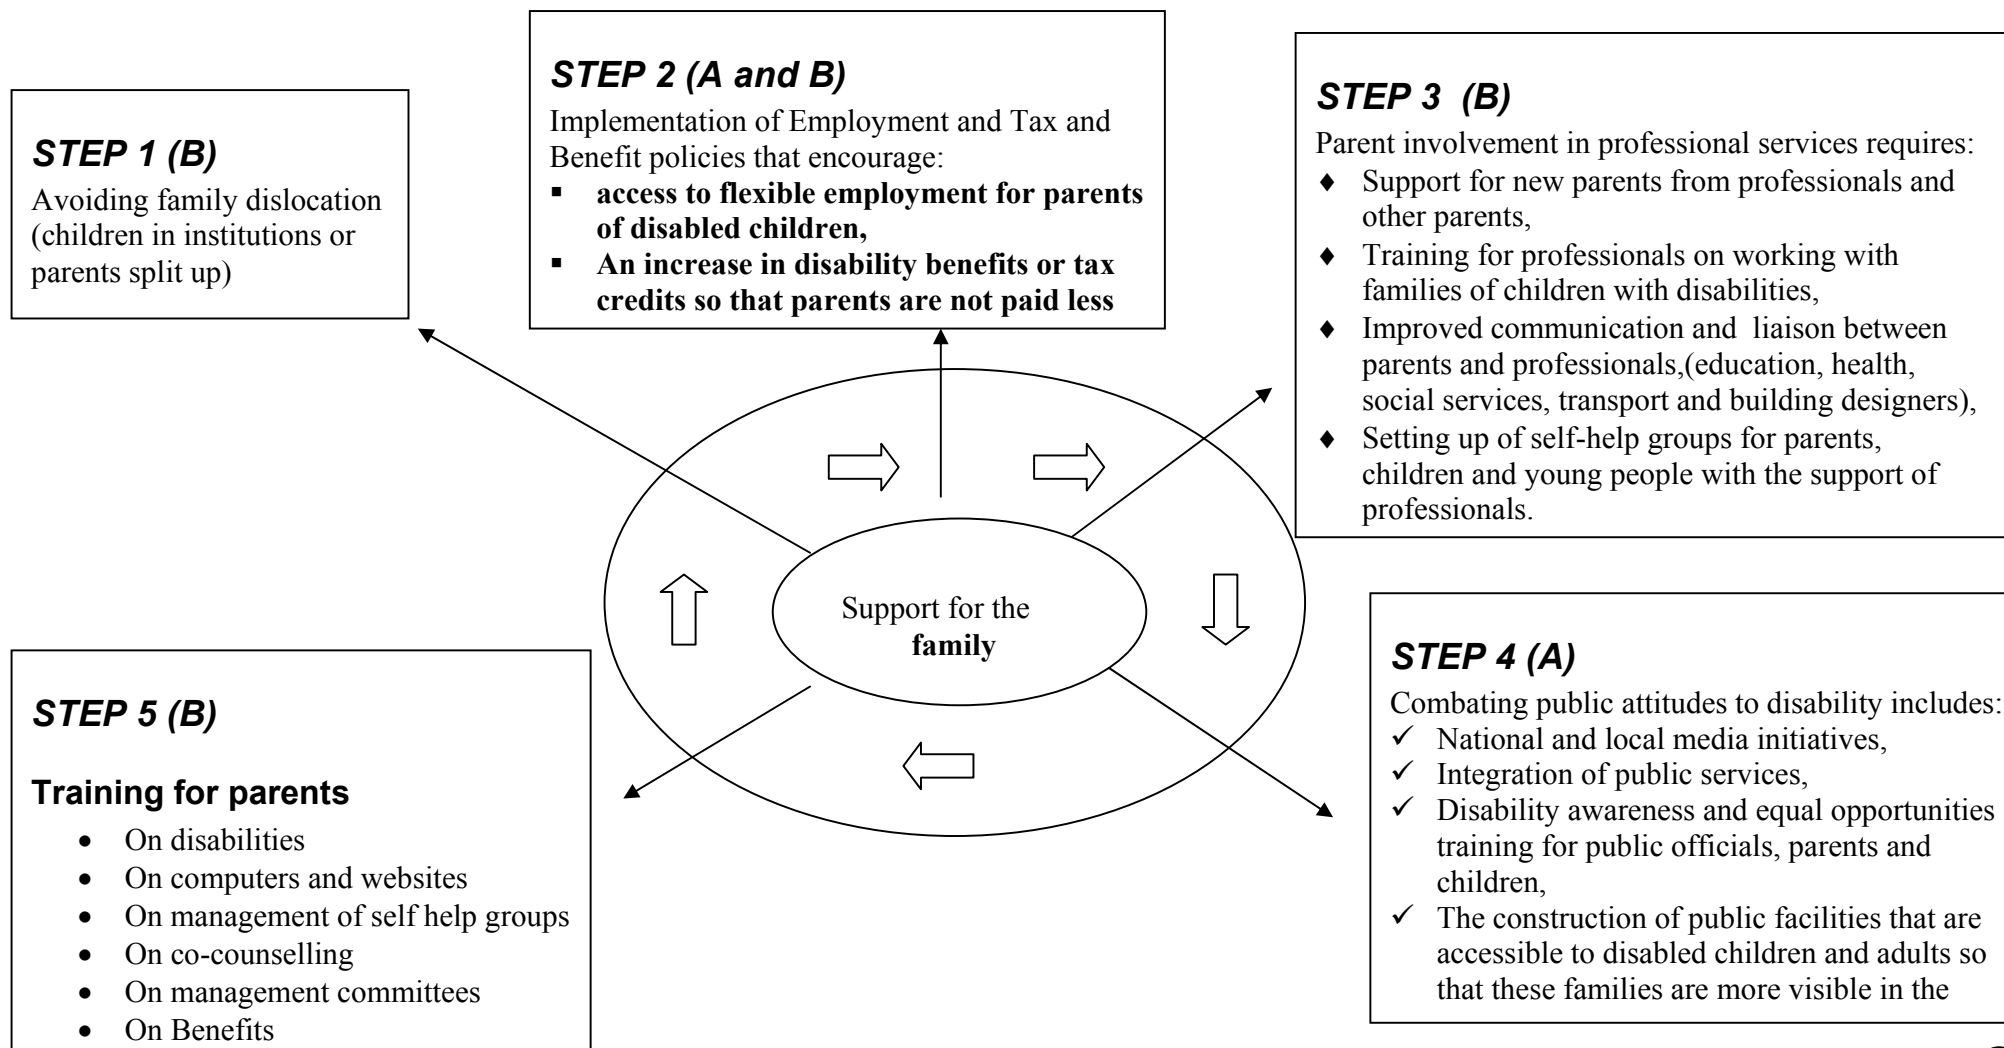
STEP 1 (B)
Avoiding family dislocation (children in institutions or parents split up)

STEP 2 (A and B)
Implementation of Employment and Tax and Benefit policies that encourage:
- **access to flexible employment for parents of disabled children,**
- **An increase in disability benefits or tax credits so that parents are not paid less**

STEP 3 (B)
Parent involvement in professional services requires:
- Support for new parents from professionals and other parents,
- Training for professionals on working with families of children with disabilities,
- Improved communication and liaison between parents and professionals,(education, health, social services, transport and building designers),
- Setting up of self-help groups for parents, children and young people with the support of professionals.

Support for the **family**

STEP 4 (A)
Combating public attitudes to disability includes:
- National and local media initiatives,
- Integration of public services,
- Disability awareness and equal opportunities training for public officials, parents and children,
- The construction of public facilities that are accessible to disabled children and adults so that these families are more visible in the

STEP 5 (B)

Training for parents
- On disabilities
- On computers and websites
- On management of self help groups
- On co-counselling
- On management committees
- On Benefits